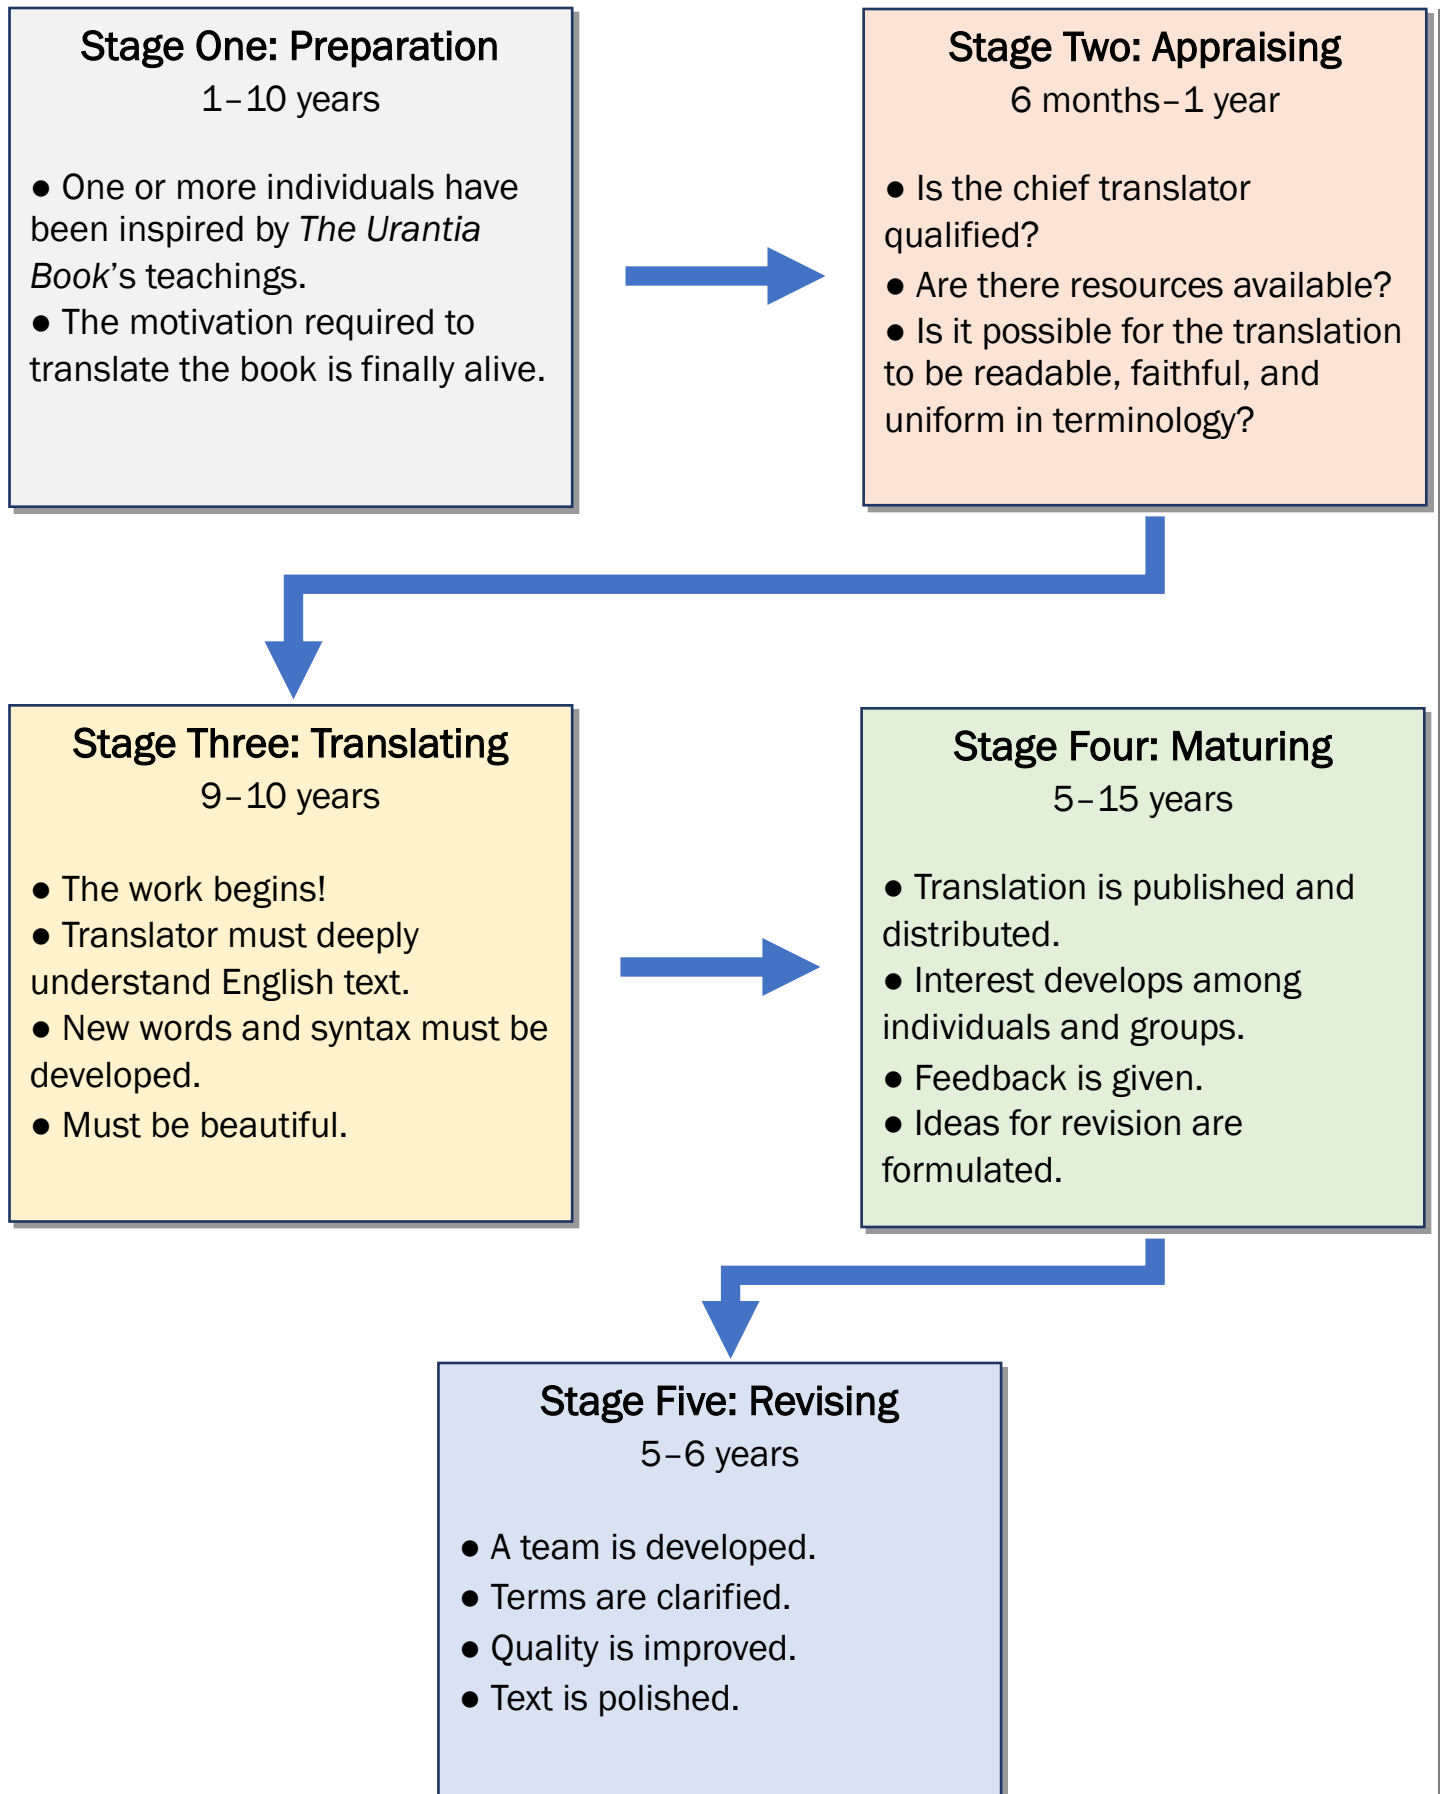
Stage One: Preparation
1–10 years

● One or more individuals have been inspired by *The Urantia Book*'s teachings.
● The motivation required to translate the book is finally alive.

Stage Two: Appraising
6 months–1 year

● Is the chief translator qualified?
● Are there resources available?
● Is it possible for the translation to be readable, faithful, and uniform in terminology?

Stage Three: Translating
9–10 years

● The work begins!
● Translator must deeply understand English text.
● New words and syntax must be developed.
● Must be beautiful.

Stage Four: Maturing
5–15 years

● Translation is published and distributed.
● Interest develops among individuals and groups.
● Feedback is given.
● Ideas for revision are formulated.

Stage Five: Revising
5–6 years

● A team is developed.
● Terms are clarified.
● Quality is improved.
● Text is polished.